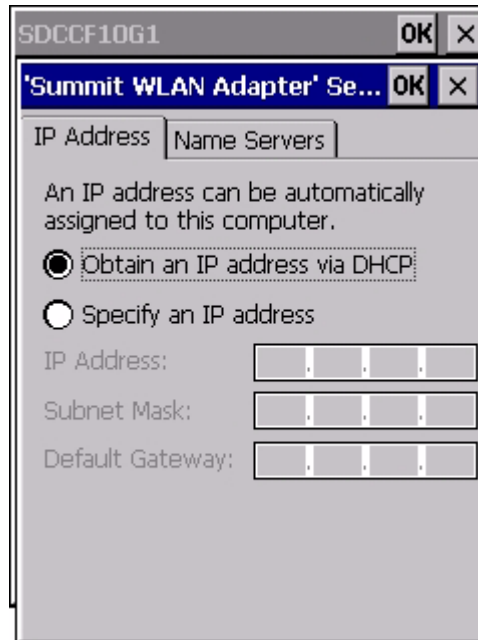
SDCCF10G1 OK ×

'Summit WLAN Adapter' Se... OK ×

IP Address | Name Servers

An IP address can be automatically assigned to this computer.

Obtain an IP address via DHCP

Specify an IP address

IP Address: . . .

Subnet Mask: . . .

Default Gateway: . . .